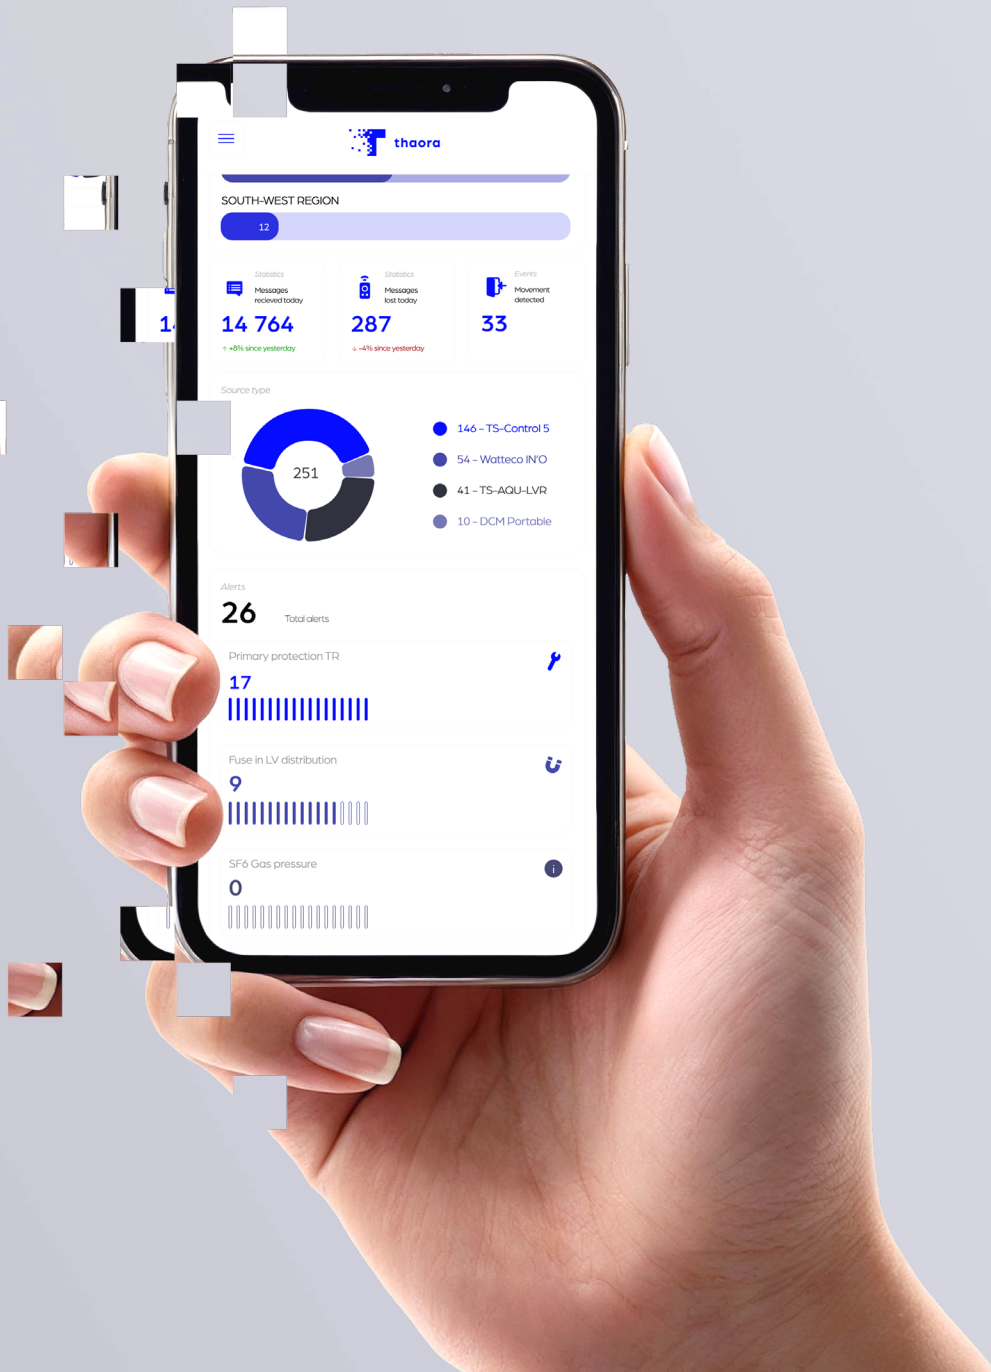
thaora

SOUTH-WEST REGION

12

Statistics
Messages recieved today
14 764
↑ +8% since yesterday

Statistics
Messages lost today
287
↓ -4% since yesterday

Events
Movement detected
33

14

Source type

251

146 – TS-Control 5
54 – Watteco IN'O
41 – TS-AQU-LVR
10 – DCM Portable

Alerts
26 Total alerts

Primary protection TR
17

Fuse in LV distribution
9

SF6 Gas pressure
0

i